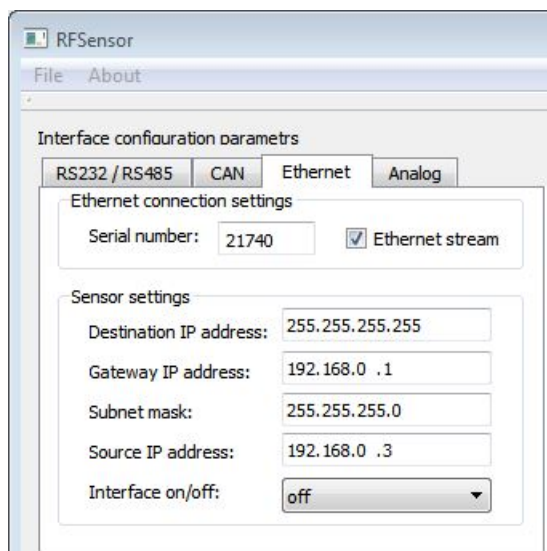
RFSensor

File About

Interface configuration parametrs

RS232 / RS485 CAN Ethernet Analog

Ethernet connection settings

Serial number: 21740 Ethernet stream

Sensor settings

Destination IP address: 255.255.255.255

Gateway IP address: 192.168.0 .1

Subnet mask: 255.255.255.0

Source IP address: 192.168.0 .3

Interface on/off: off